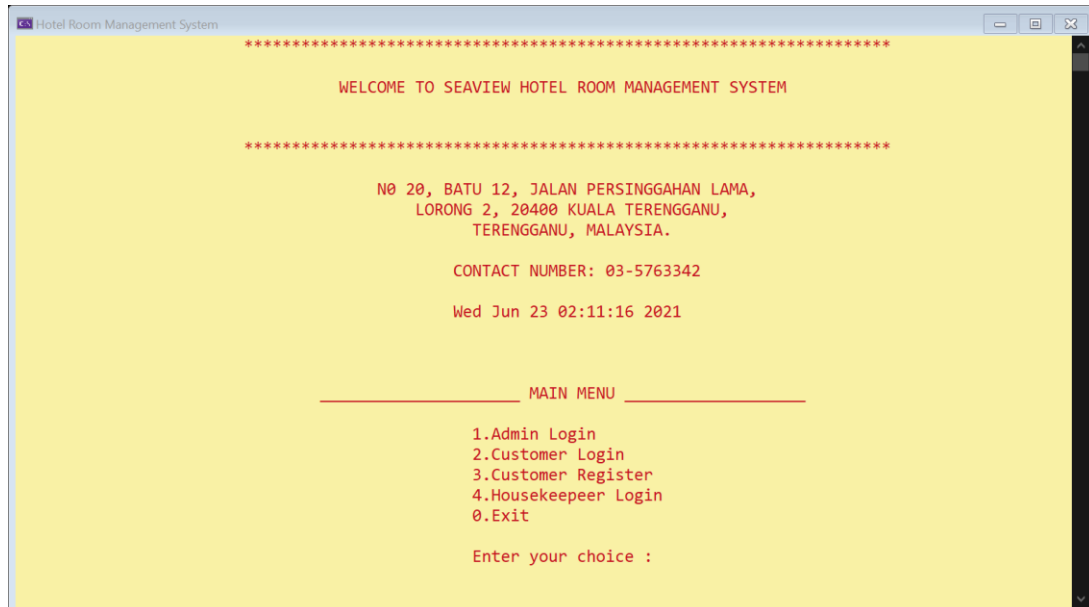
Hotel Room Management System

***************************************************************

WELCOME TO SEAVIEW HOTEL ROOM MANAGEMENT SYSTEM

***************************************************************

N0 20, BATU 12, JALAN PERSINGGAHAN LAMA,
LORONG 2, 20400 KUALA TERENGGANU,
TERENGGANU, MALAYSIA.

CONTACT NUMBER: 03-5763342

Wed Jun 23 02:11:16 2021

____________________ MAIN MENU __________________

1.Admin Login
2.Customer Login
3.Customer Register
4.Housekeepeer Login
0.Exit

Enter your choice :